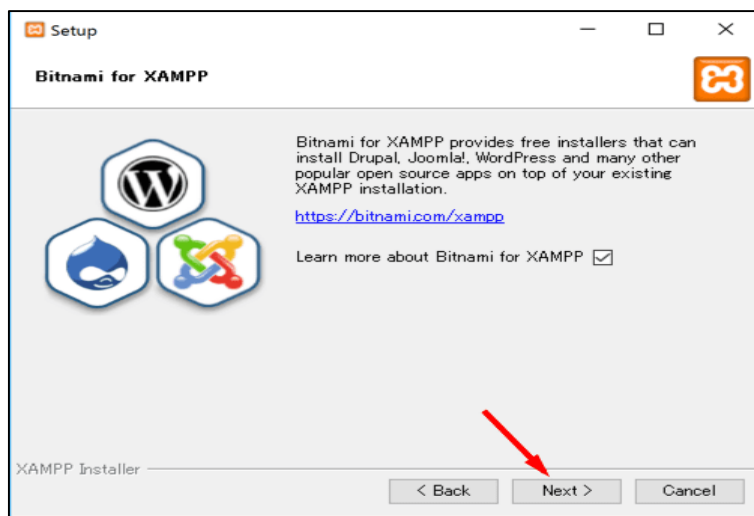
Setup

Bitnami for XAMPP

Bitnami for XAMPP provides free installers that can install Drupal, Joomla!, WordPress and many other popular open source apps on top of your existing XAMPP installation.

https://bitnami.com/xampp

Learn more about Bitnami for XAMPP

XAMPP Installer

< Back

Next >

Cancel